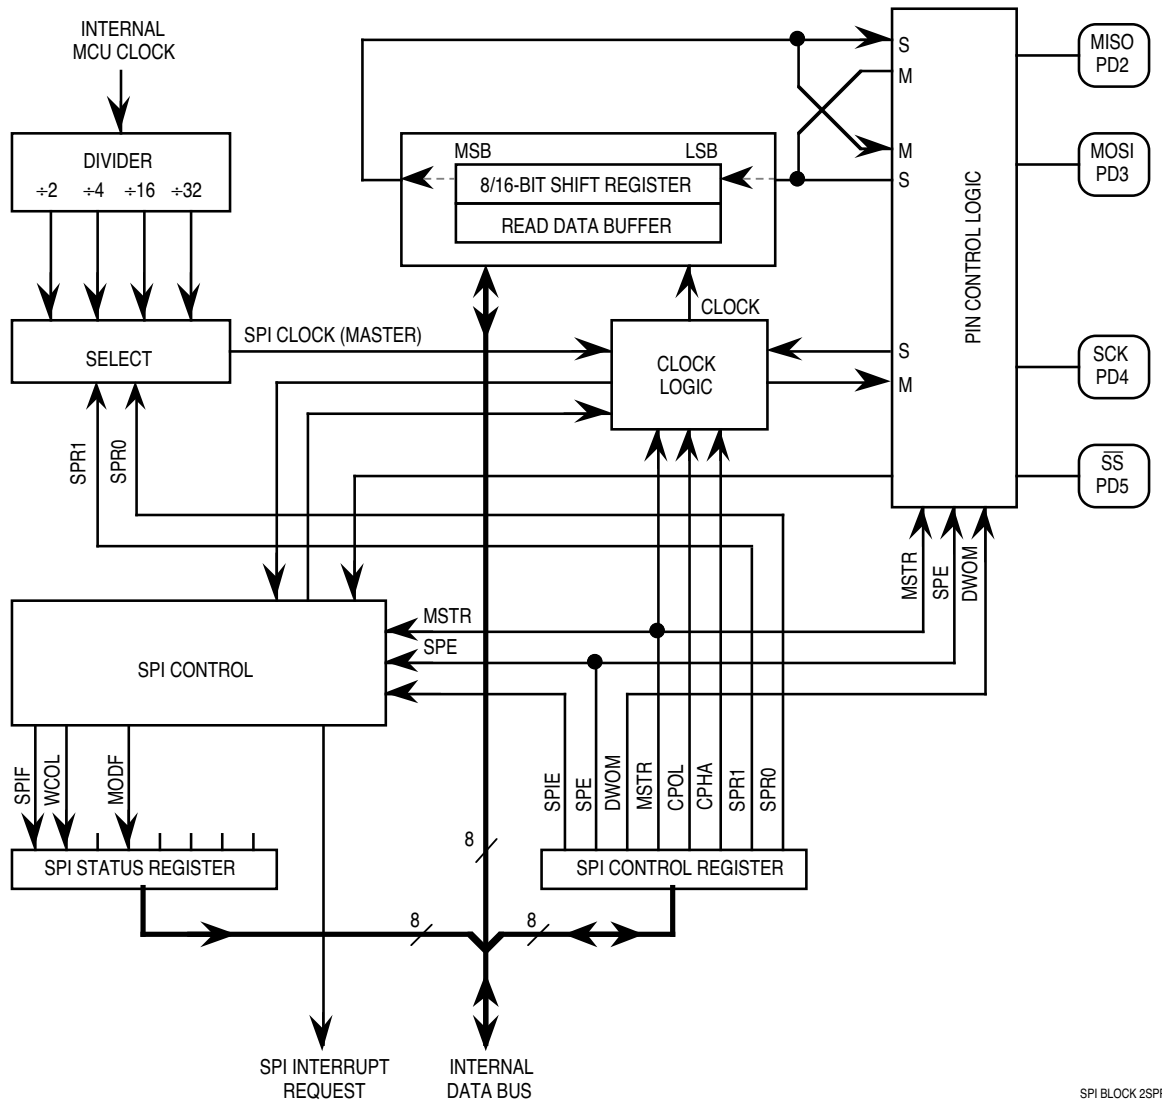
INTERNAL MCU CLOCK

DIVIDER
÷2 ÷4 ÷16 ÷32

SELECT

SPI CLOCK (MASTER)

MSB LSB
8/16-BIT SHIFT REGISTER
READ DATA BUFFER

CLOCK

CLOCK LOGIC

S
M
M
S

S
M

PIN CONTROL LOGIC

MISO PD2
MOSI PD3
SCK PD4
$\overline{SS}$ PD5

SPR1
SPR0

MSTR
SPE
DWOM

MSTR
SPE

SPI CONTROL

SPIF
WCOL
MODF

SPI STATUS REGISTER

SPIE
SPE
DWOM
MSTR
CPOL
CPHA
SPR1
SPR0

SPI CONTROL REGISTER

8
8
8

SPI INTERRUPT REQUEST

INTERNAL DATA BUS

SPI BLOCK 2SPI